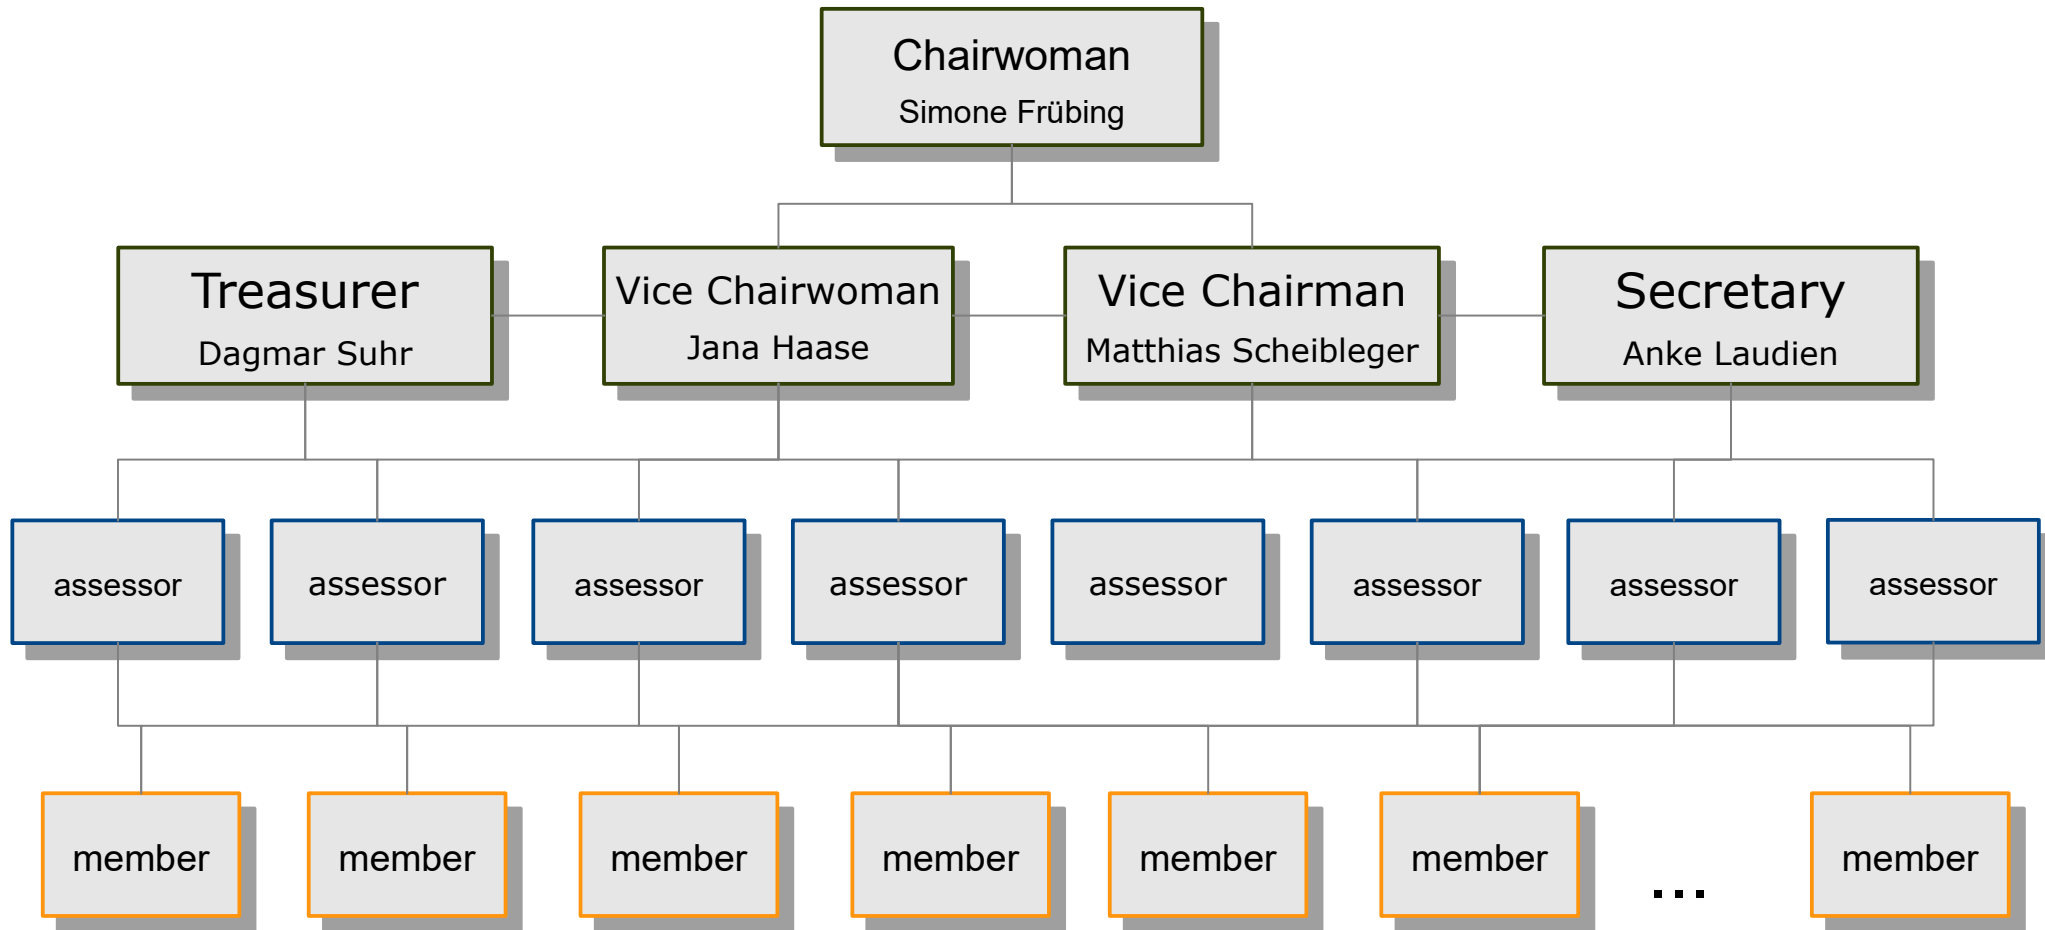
Chairwoman
Simone Frübing

Treasurer
Dagmar Suhr

Vice Chairwoman
Jana Haase

Vice Chairman
Matthias Scheibleger

Secretary
Anke Laudien

assessor

assessor

assessor

assessor

assessor

assessor

assessor

assessor

member

member

member

member

member

member

...

member